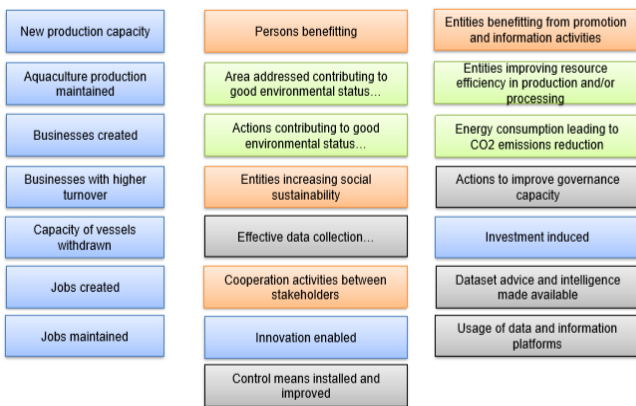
New production capacity

Aquaculture production maintained

Businesses created

Businesses with higher turnover

Capacity of vessels withdrawn

Jobs created

Jobs maintained

Persons benefitting

Area addressed contributing to good environmental status…

Actions contributing to good environmental status…

Entities increasing social sustainability

Effective data collection…

Cooperation activities between stakeholders

Innovation enabled

Control means installed and improved

Entities benefitting from promotion and information activities

Entities improving resource efficiency in production and/or processing

Energy consumption leading to CO2 emissions reduction

Actions to improve governance capacity

Investment induced

Dataset advice and intelligence made available

Usage of data and information platforms